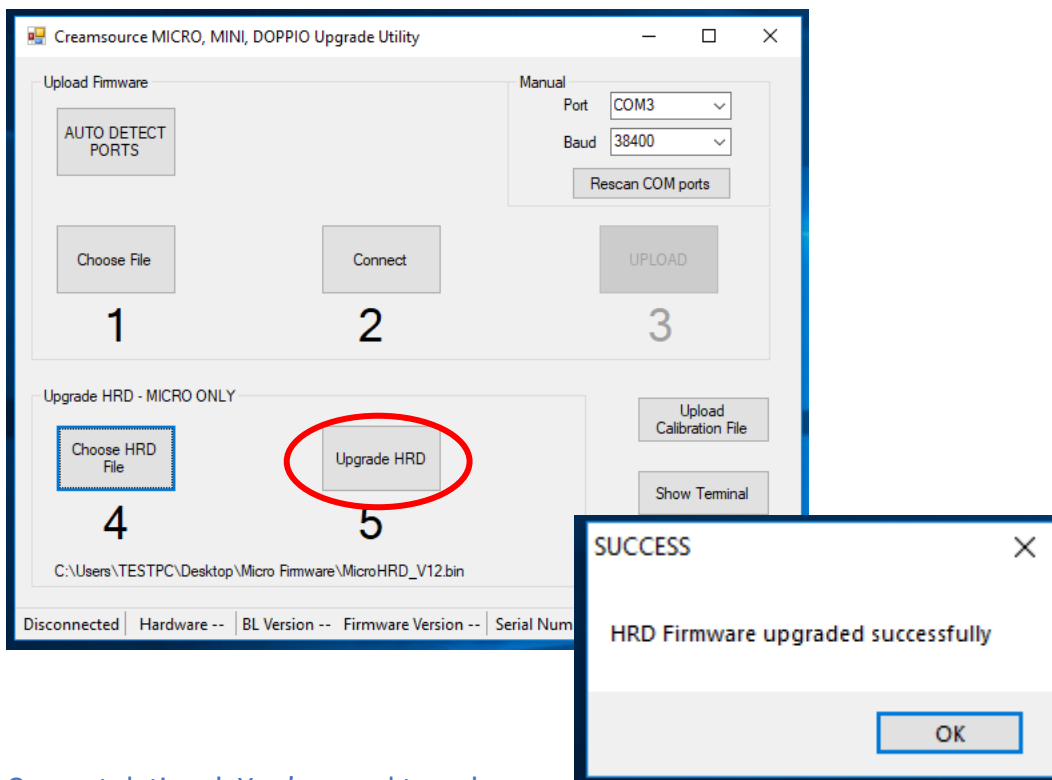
Creamsource MICRO, MINI, DOPPIO Upgrade Utility

Upload Firmware

AUTO DETECT PORTS

Manual
Port COM3
Baud 38400
Rescan COM ports

Choose File
1

Connect
2

UPLOAD
3

Upgrade HRD - MICRO ONLY

Choose HRD File
4

Upgrade HRD
5

C:\Users\TESTPC\Desktop\Micro Firmware\MicroHRD_V12.bin

Upload Calibration File

Show Terminal

Disconnected | Hardware -- | BL Version -- | Firmware Version -- | Serial Num

SUCCESS

HRD Firmware upgraded successfully

OK

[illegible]